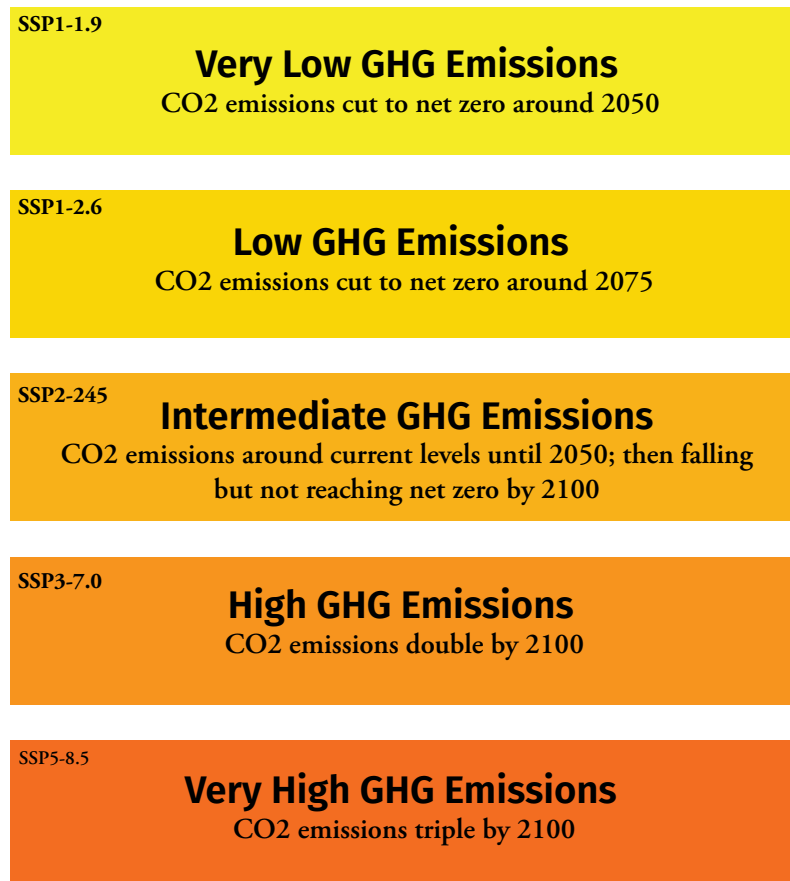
SSP1-1.9
Very Low GHG Emissions
CO2 emissions cut to net zero around 2050

SSP1-2.6
Low GHG Emissions
CO2 emissions cut to net zero around 2075

SSP2-245
Intermediate GHG Emissions
CO2 emissions around current levels until 2050; then falling but not reaching net zero by 2100

SSP3-7.0
High GHG Emissions
CO2 emissions double by 2100

SSP5-8.5
Very High GHG Emissions
CO2 emissions triple by 2100